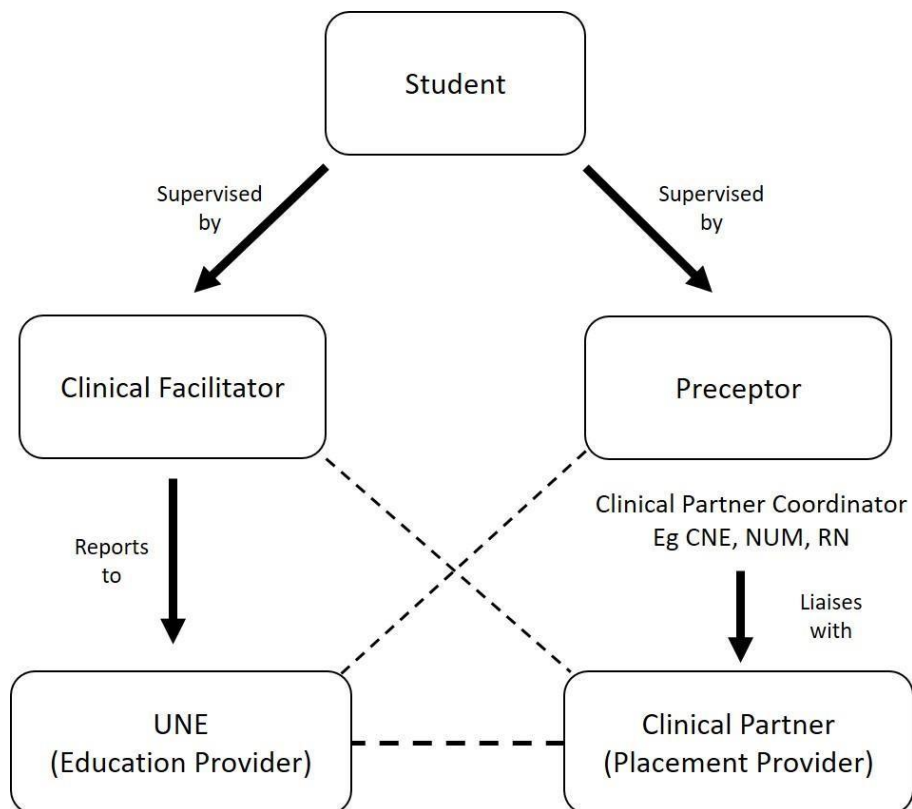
Student

Supervised by

Supervised by

Clinical Facilitator

Preceptor

Reports to

Clinical Partner Coordinator Eg CNE, NUM, RN

Liaises with

UNE (Education Provider)

Clinical Partner (Placement Provider)